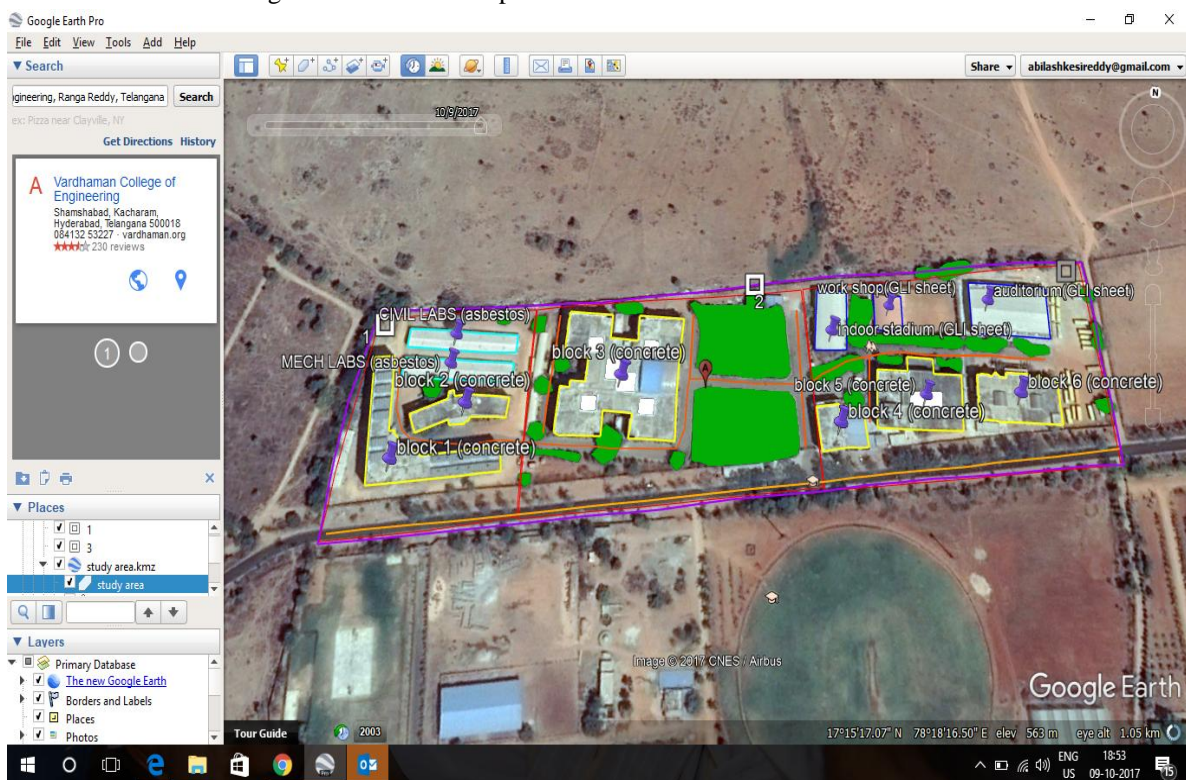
Google Earth Pro

File Edit View Tools Add Help

▼ Search

gineering, Ranga Reddy, Telangana Search

ex: Pizza near Clayville, NY

Get Directions History

A Vardhaman College of Engineering
Shamshabad, Kacharam, Hyderabad, Telangana 500018
084132 53227 · vardhaman.org
230 reviews

1

▼ Places

1
3
study area.kmz
study area

▼ Layers

Primary Database
The new Google Earth
Borders and Labels
Places
Photos

Share abilashkesireddy@gmail.com

10/9/2017

N

1

CIVIL LABS (asbestos)

MECH LABS (asbestos)

block 2 (concrete)

block 1 (concrete)

block 3 (concrete)

2

work shop(GLI sheet)

auditorium (GLI sheet)

indoor stadium (GLI sheet)

block 5 (concrete)

block 4 (concrete)

block 6 (concrete)

Image © 2017 CNES / Airbus

Google Earth

Tour Guide

2003

17°15'17.07" N 78°18'16.50" E elev 563 m eye alt 1.05 km

ENG US 18:53 09-10-2017